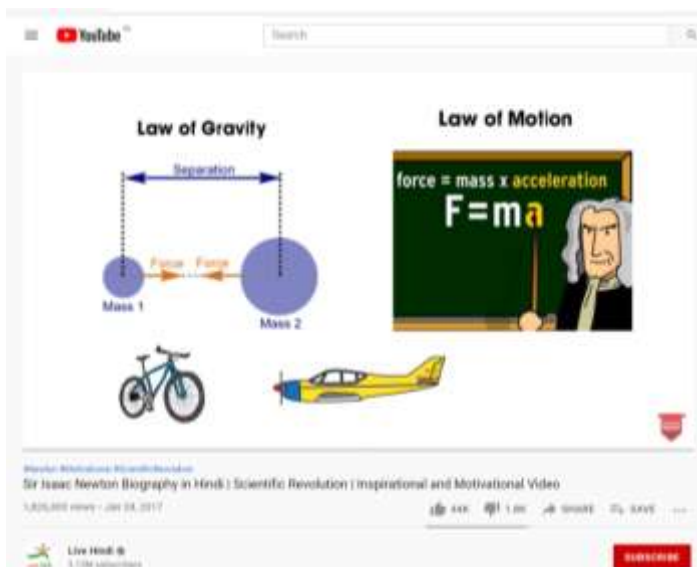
YouTube

Search

Law of Gravity

Separation

Force Force

Mass 1

Mass 2

Law of Motion

force = mass x acceleration

F=ma

#Newton #Motivational #ScientificRevolution

Sir Isaac Newton Biography in Hindi | Scientific Revolution | Inspirational and Motivational Video

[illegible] views • Jan 24, 2017

44K 1.8K SHARE SAVE

Live Hindi

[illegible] subscribers

SUBSCRIBE